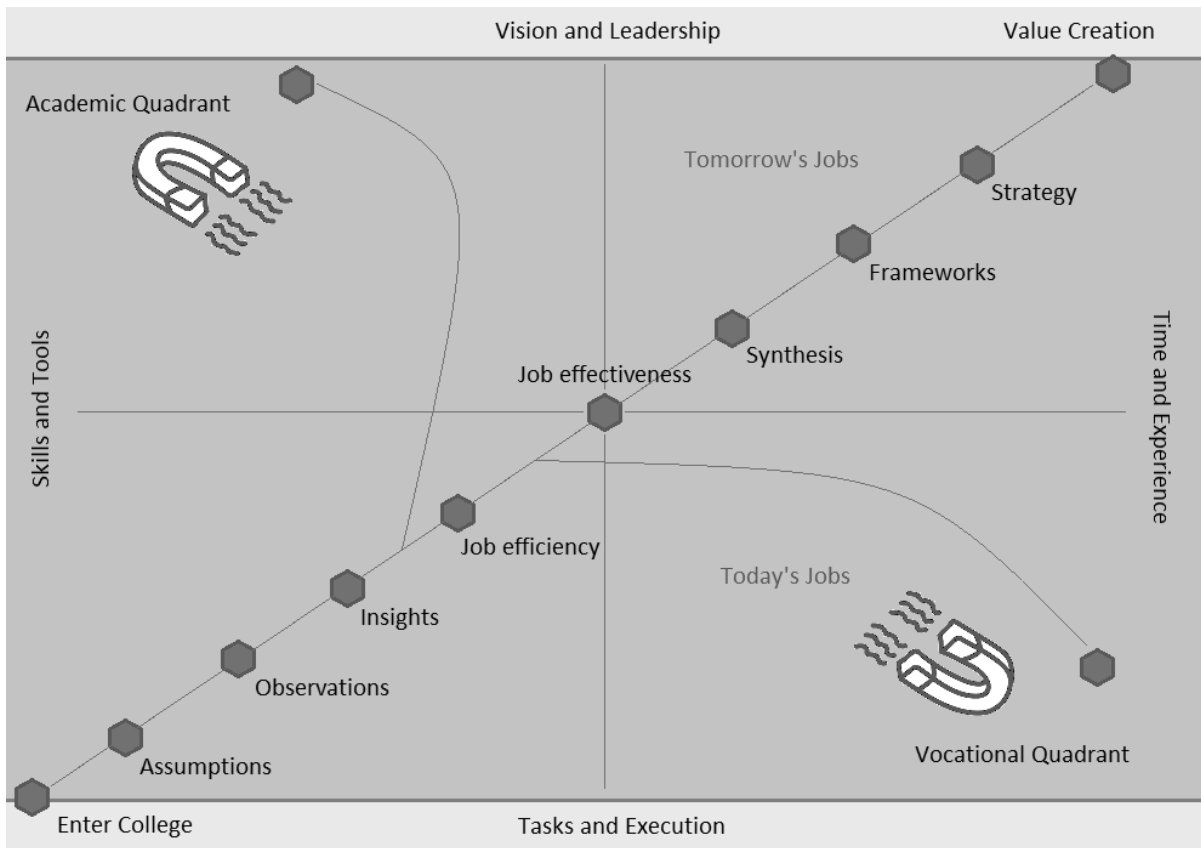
Vision and Leadership

Value Creation

Academic Quadrant

Tomorrow's Jobs

Strategy

Frameworks

Skills and Tools

Time and Experience

Synthesis

Job effectiveness

Job efficiency

Today's Jobs

Insights

Observations

Vocational Quadrant

Assumptions

Enter College

Tasks and Execution